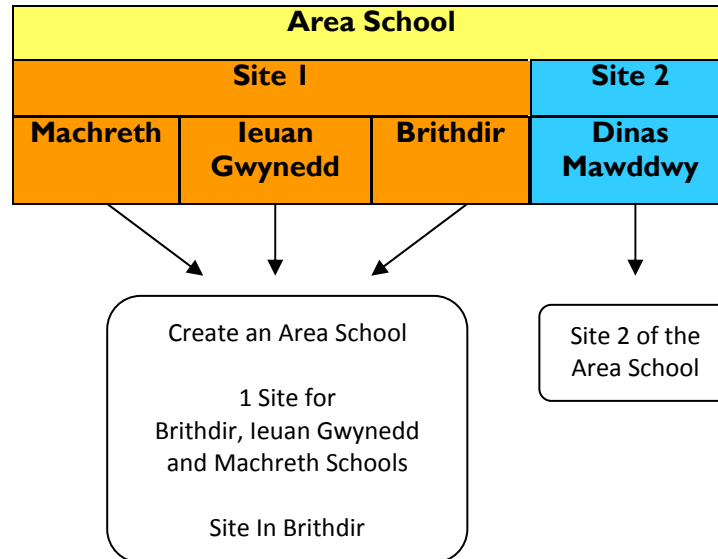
Area School

Site 1

Site 2

Machreth

Ieuan Gwynedd

Brithdir

Dinas Mawddwy

Create an Area School

1 Site for Brithdir, Ieuan Gwynedd and Machreth Schools

Site In Brithdir

Site 2 of the Area School